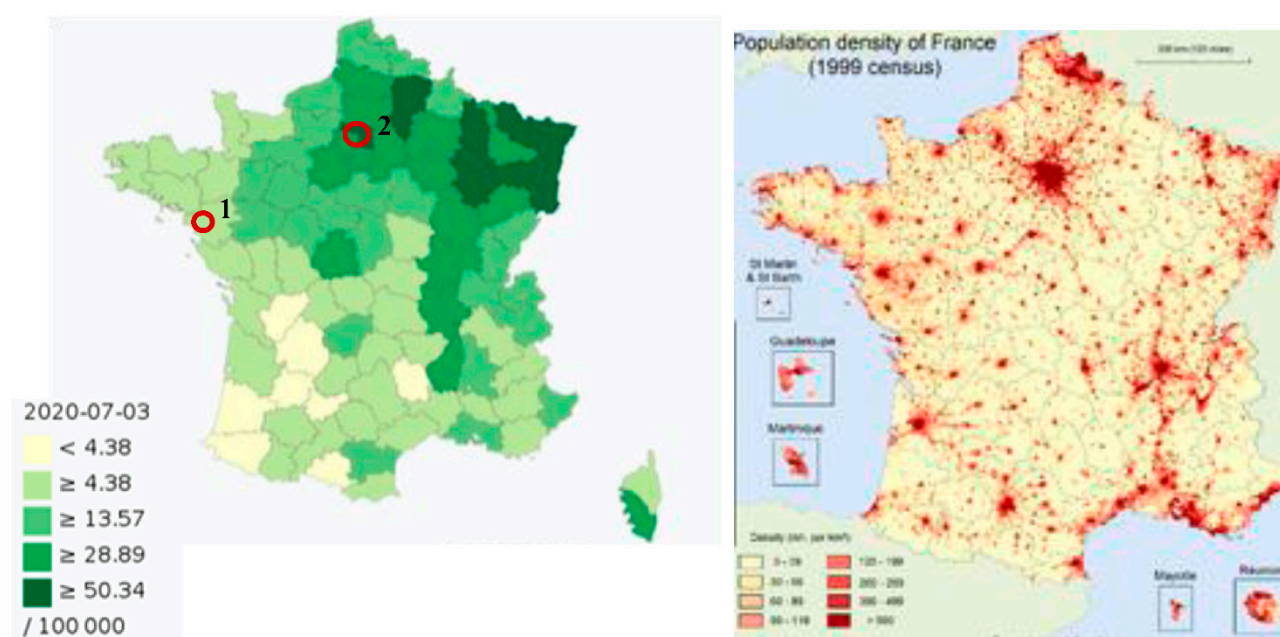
2
1
2020-07-03
< 4.38
≥ 4.38
≥ 13.57
≥ 28.89
≥ 50.34
/ 100 000

Population density of France
(1999 census)
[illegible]
St Martin & St Barth
Guadeloupe
Martinique
Density (inh. per km²)
0 - 29
30 - 59
60 - 89
90 - 119
120 - 199
200 - 299
300 - 499
> 500
Mayotte
Réunion